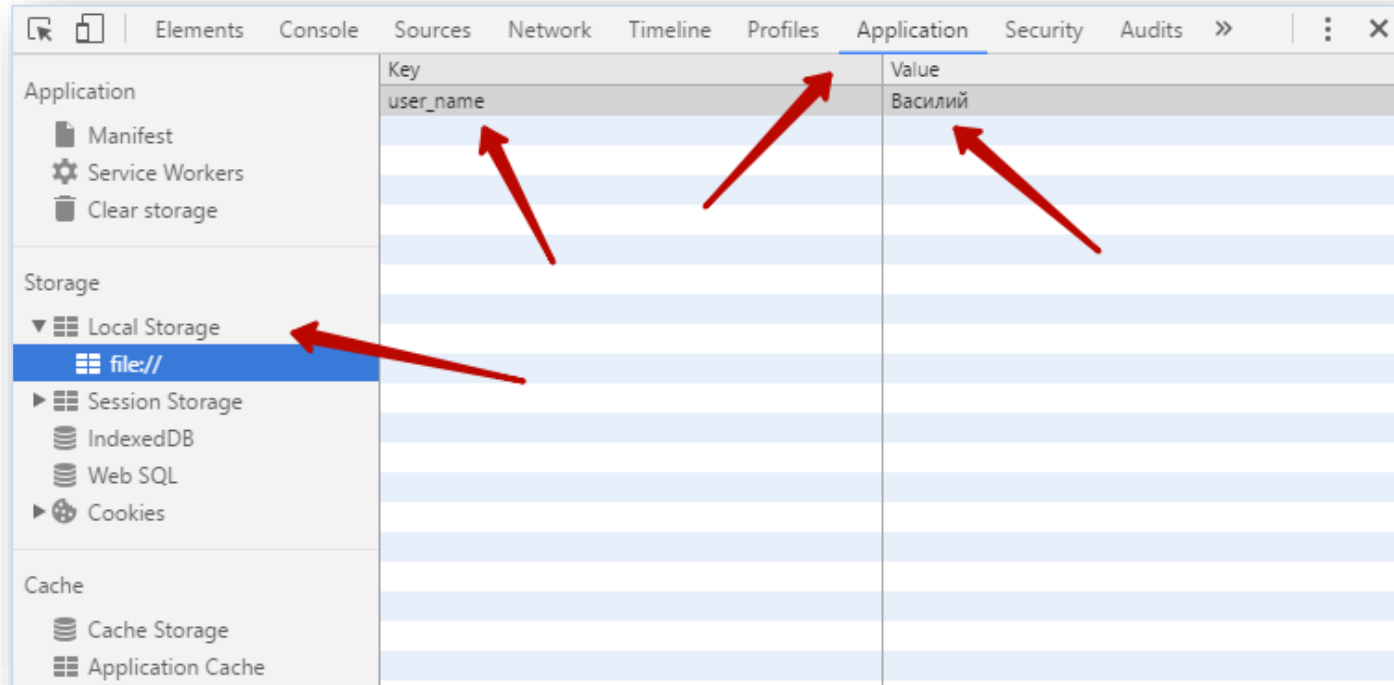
Elements Console Sources Network Timeline Profiles Application Security Audits »

Application
Manifest
Service Workers
Clear storage

Storage
Local Storage
file://
Session Storage
IndexedDB
Web SQL
Cookies

Cache
Cache Storage
Application Cache

| Key | Value |
|---|---|
| user_name | Василий |